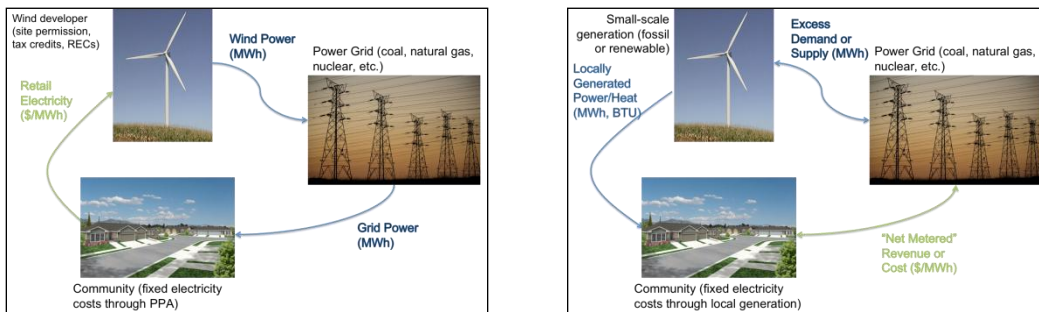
Wind developer (site permission, tax credits, RECs)

Wind Power (MWh)

Power Grid (coal, natural gas, nuclear, etc.)

Retail Electricity ($/MWh)

Grid Power (MWh)

Community (fixed electricity costs through PPA)

Small-scale generation (fossil or renewable)

Excess Demand or Supply (MWh)

Power Grid (coal, natural gas, nuclear, etc.)

Locally Generated Power/Heat (MWh, BTU)

"Net Metered" Revenue or Cost ($/MWh)

Community (fixed electricity costs through local generation)